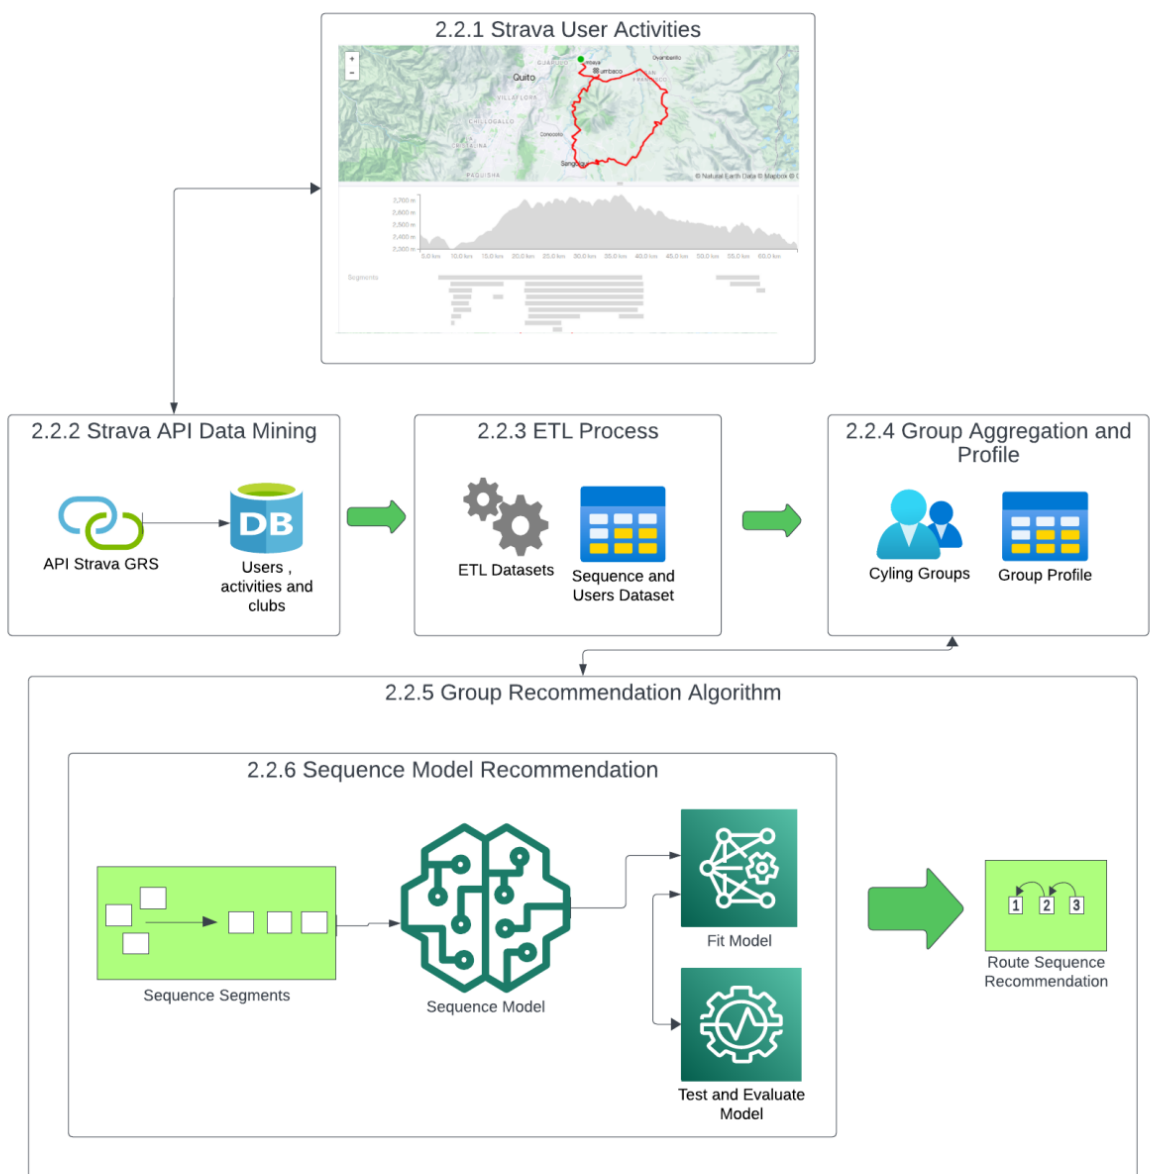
2.2.1 Strava User Activities

Quito

Sangolquí

© Natural Earth Data © Mapbox © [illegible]

2.2.2 Strava API Data Mining

API Strava GRS

DB

Users , activities and clubs

2.2.3 ETL Process

ETL Datasets

Sequence and Users Dataset

2.2.4 Group Aggregation and Profile

Cyling Groups

Group Profile

2.2.5 Group Recommendation Algorithm

2.2.6 Sequence Model Recommendation

Sequence Segments

Sequence Model

Fit Model

Test and Evaluate Model

1 2 3

Route Sequence Recommendation